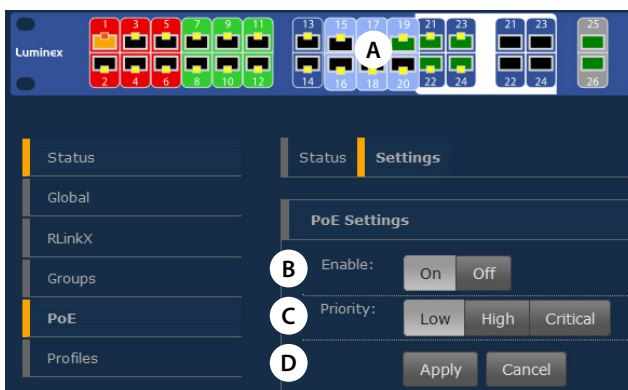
Luminex

1 3 5 7 9 11 13 15 17 19 21 23 21 23 25
2 4 6 8 10 12 14 16 18 20 22 24 22 24 26

A

Status
Global
RLinkX
Groups
PoE
Profiles

Status | Settings

PoE Settings

B Enable: On Off

C Priority: Low High Critical

D Apply Cancel